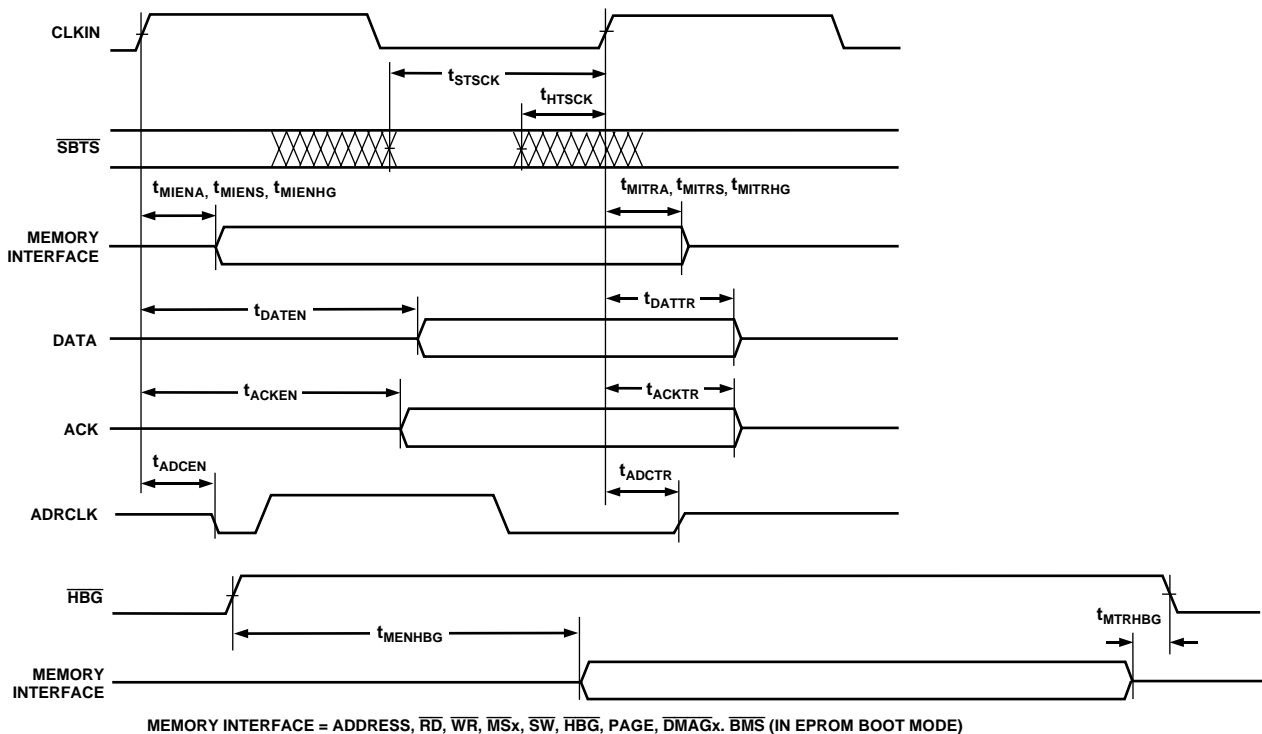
CLKIN

$t_{STSCK}$

$t_{HTSCK}$

$\overline{SBTS}$

$t_{MIENA}$, $t_{MIENS}$, $t_{MIENHG}$

$t_{MITRA}$, $t_{MITRS}$, $t_{MITRHG}$

MEMORY INTERFACE

$t_{DATEN}$

$t_{DATTR}$

DATA

$t_{ACKEN}$

$t_{ACKTR}$

ACK

$t_{ADCEN}$

$t_{ADCTR}$

ADRCLK

$\overline{HBG}$

$t_{MENHBG}$

$t_{MTRHBG}$

MEMORY INTERFACE

MEMORY INTERFACE = ADDRESS, $\overline{RD}$, $\overline{WR}$, $\overline{MS}$x, $\overline{SW}$, $\overline{HBG}$, PAGE, $\overline{DMAG}$x. $\overline{BMS}$ (IN EPROM BOOT MODE)